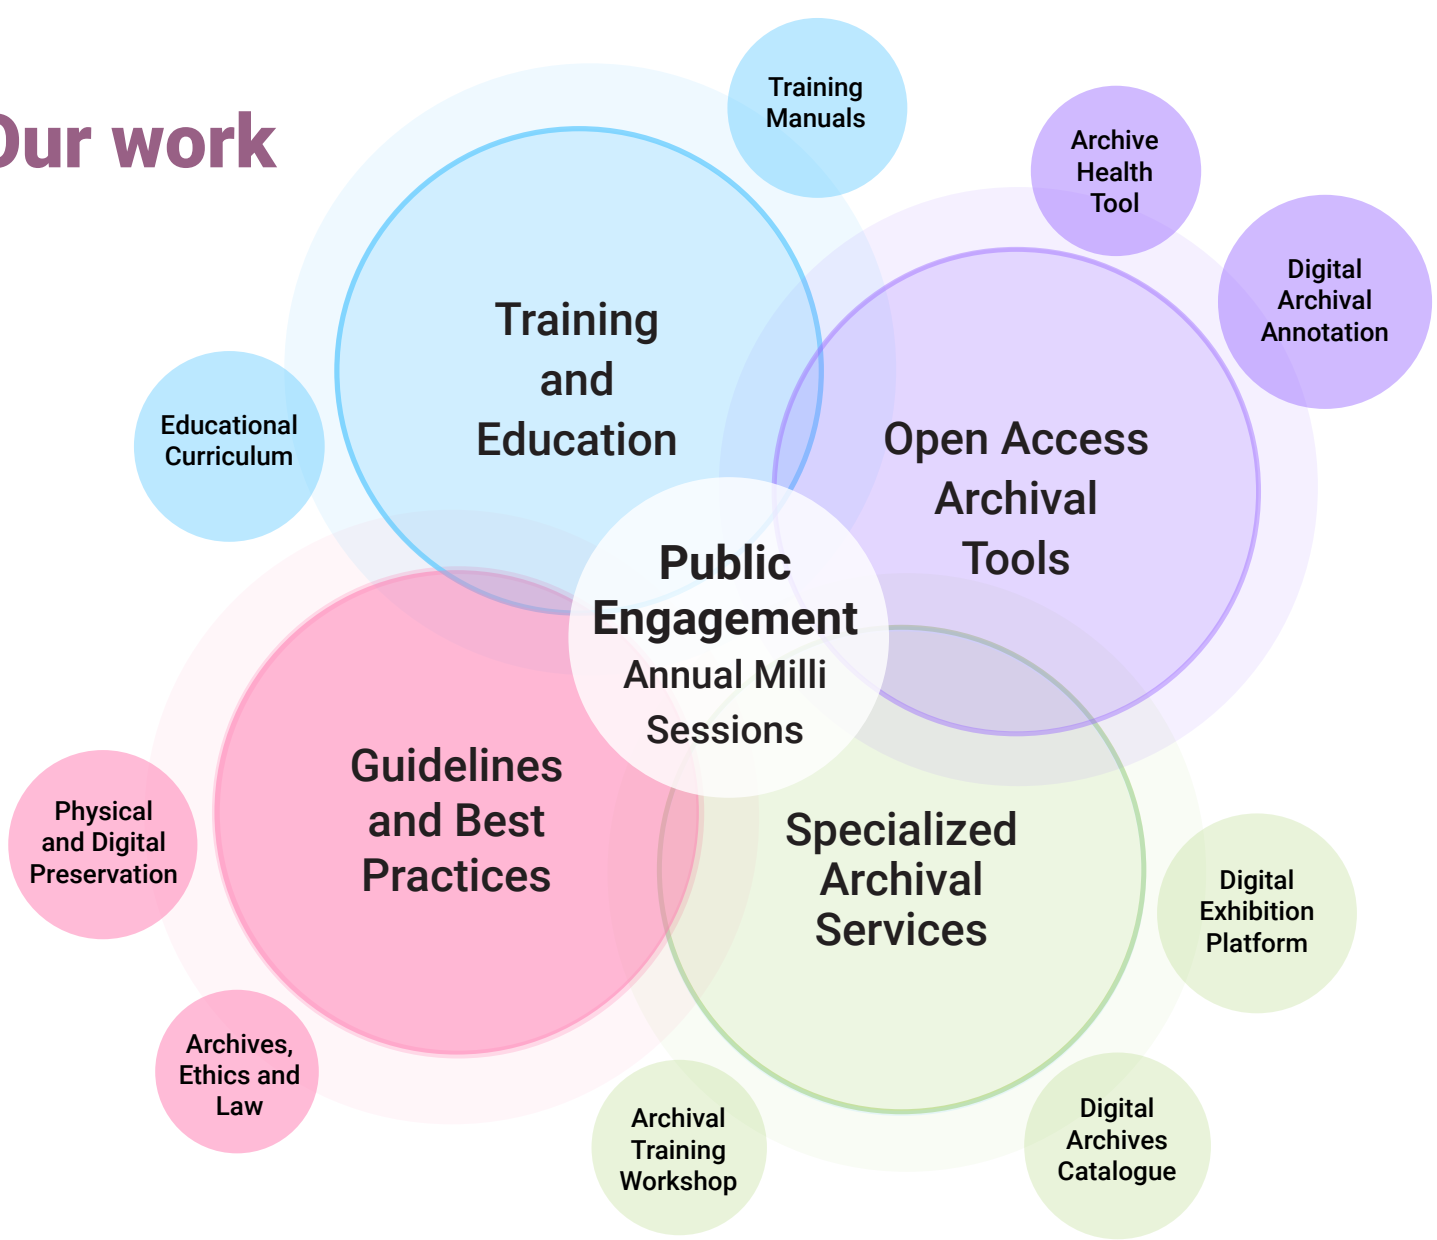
Our work

Training Manuals

Archive Health Tool

Digital Archival Annotation

Training and Education

Educational Curriculum

Open Access Archival Tools

Public Engagement
Annual Milli Sessions

Guidelines and Best Practices

Specialized Archival Services

Physical and Digital Preservation

Digital Exhibition Platform

Archives, Ethics and Law

Archival Training Workshop

Digital Archives Catalogue